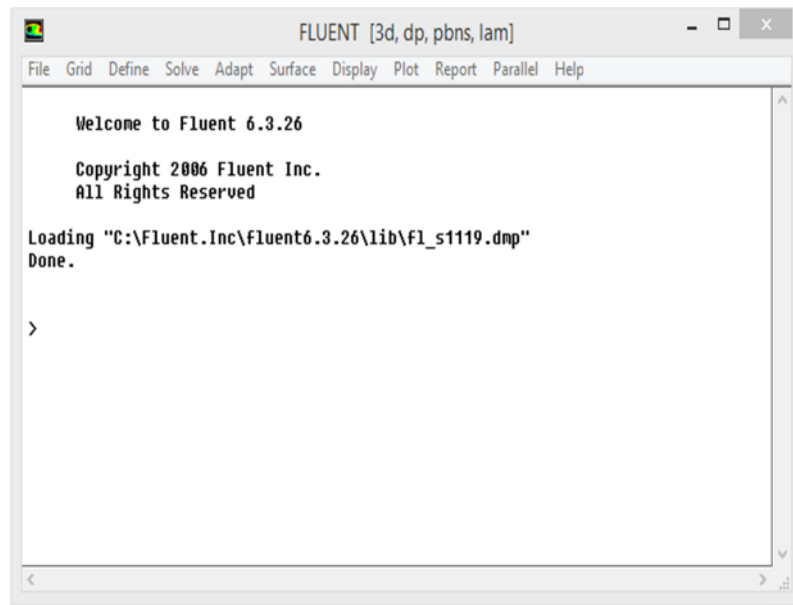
FLUENT [3d, dp, pbns, lam]

File Grid Define Solve Adapt Surface Display Plot Report Parallel Help

Welcome to Fluent 6.3.26

Copyright 2006 Fluent Inc.
All Rights Reserved

Loading "C:\Fluent.Inc\fluent6.3.26\lib\fl_s1119.dmp"
Done.

>